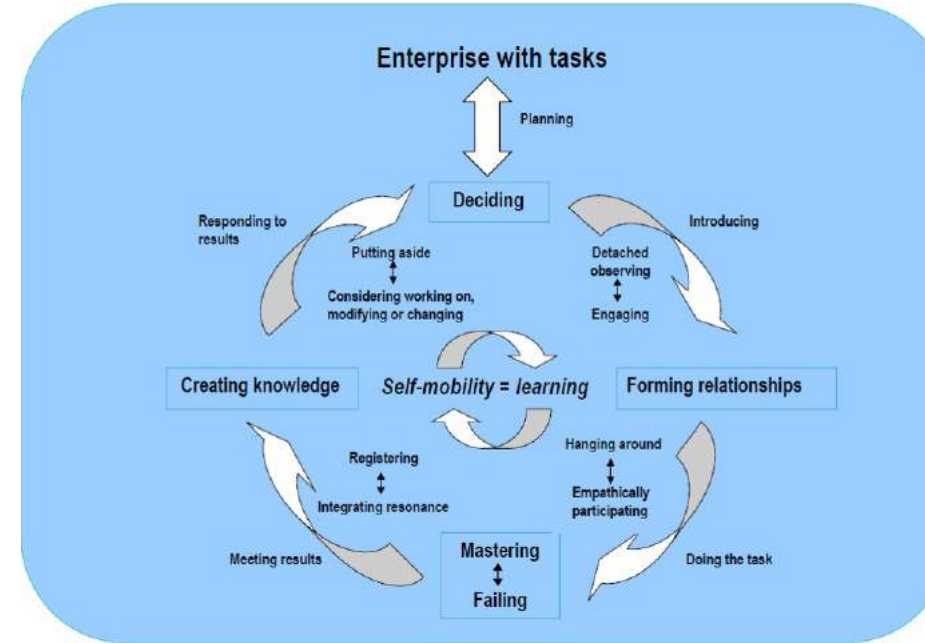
Enterprise with tasks

Planning

Deciding

Responding to results

Putting aside
↕
Considering working on, modifying or changing

Introducing

Detached observing
↕
Engaging

Creating knowledge

Self-mobility = learning

Forming relationships

Registering
↕
Integrating resonance

Hanging around
↕
Empathically participating

Meeting results

Mastering
↕
Failing

Doing the task